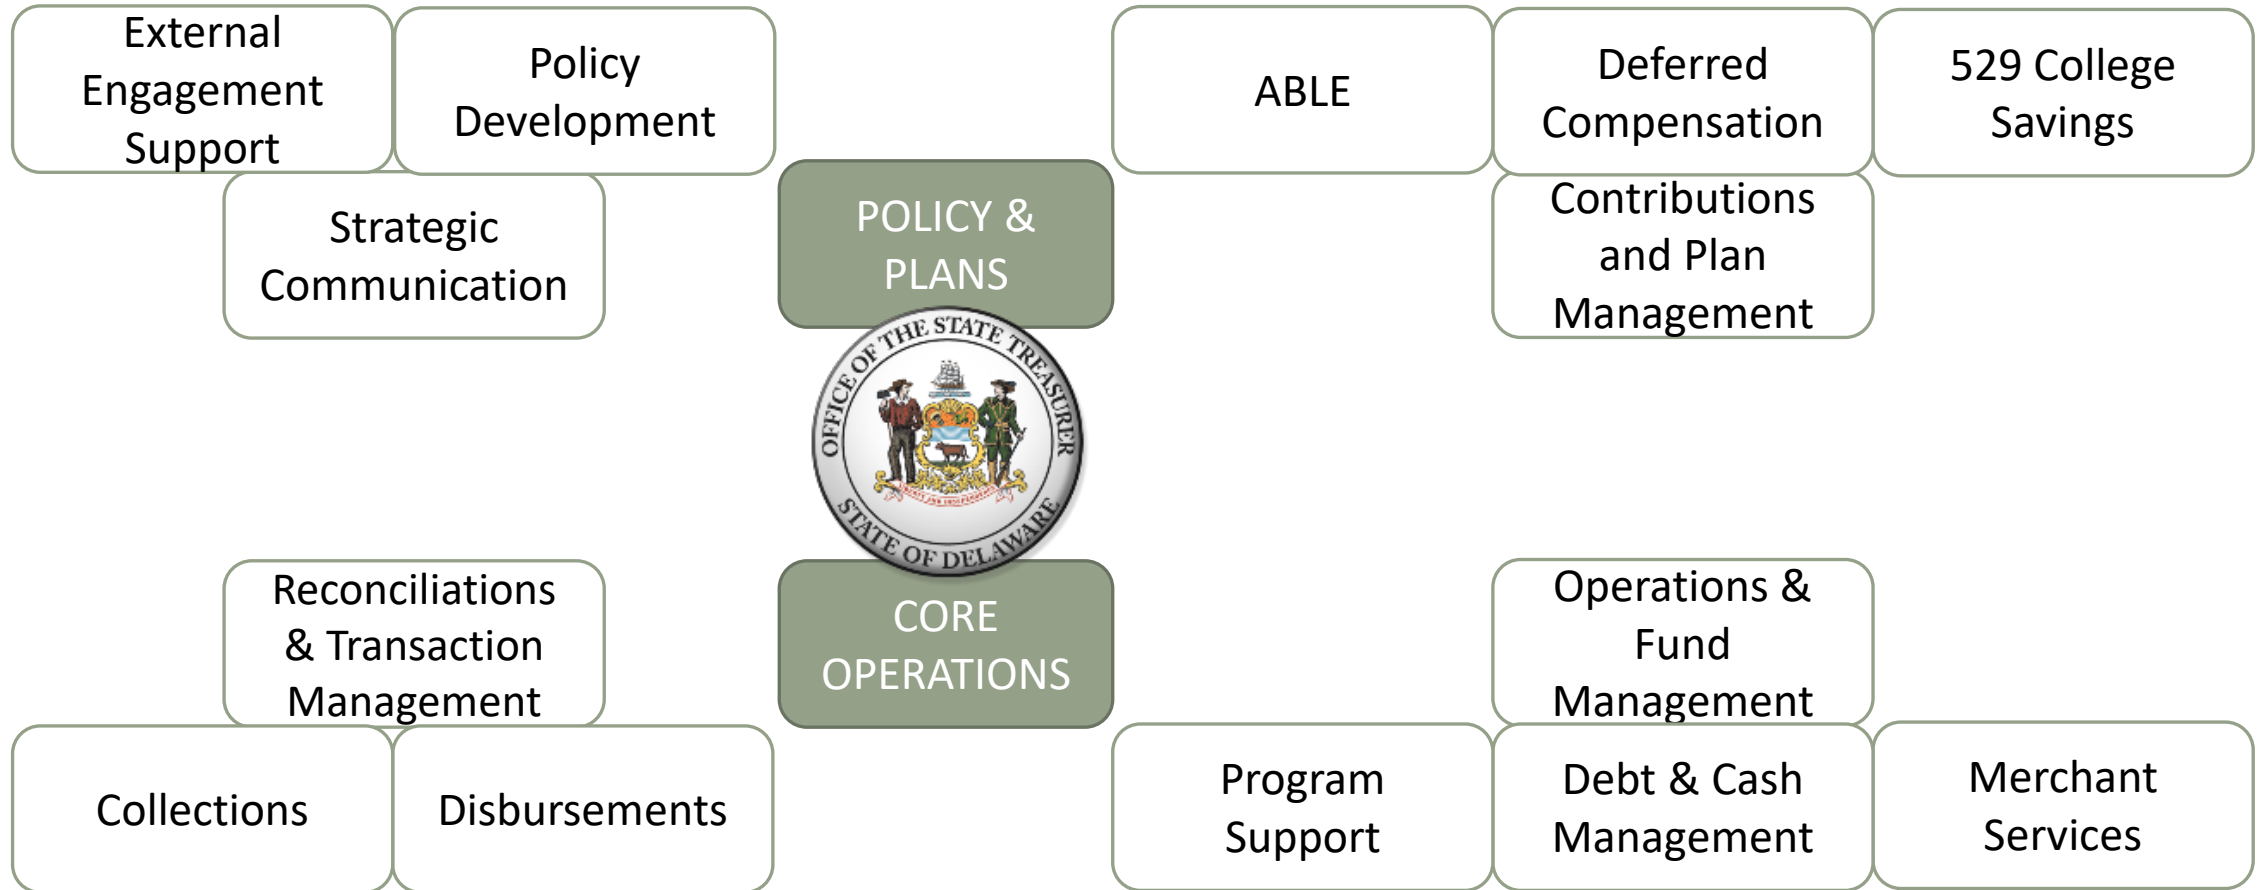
External Engagement Support

Policy Development

ABLE

Deferred Compensation

529 College Savings

Strategic Communication

POLICY & PLANS

Contributions and Plan Management

OFFICE OF THE STATE TREASURER
STATE OF DELAWARE

Reconciliations & Transaction Management

CORE OPERATIONS

Operations & Fund Management

Collections

Disbursements

Program Support

Debt & Cash Management

Merchant Services